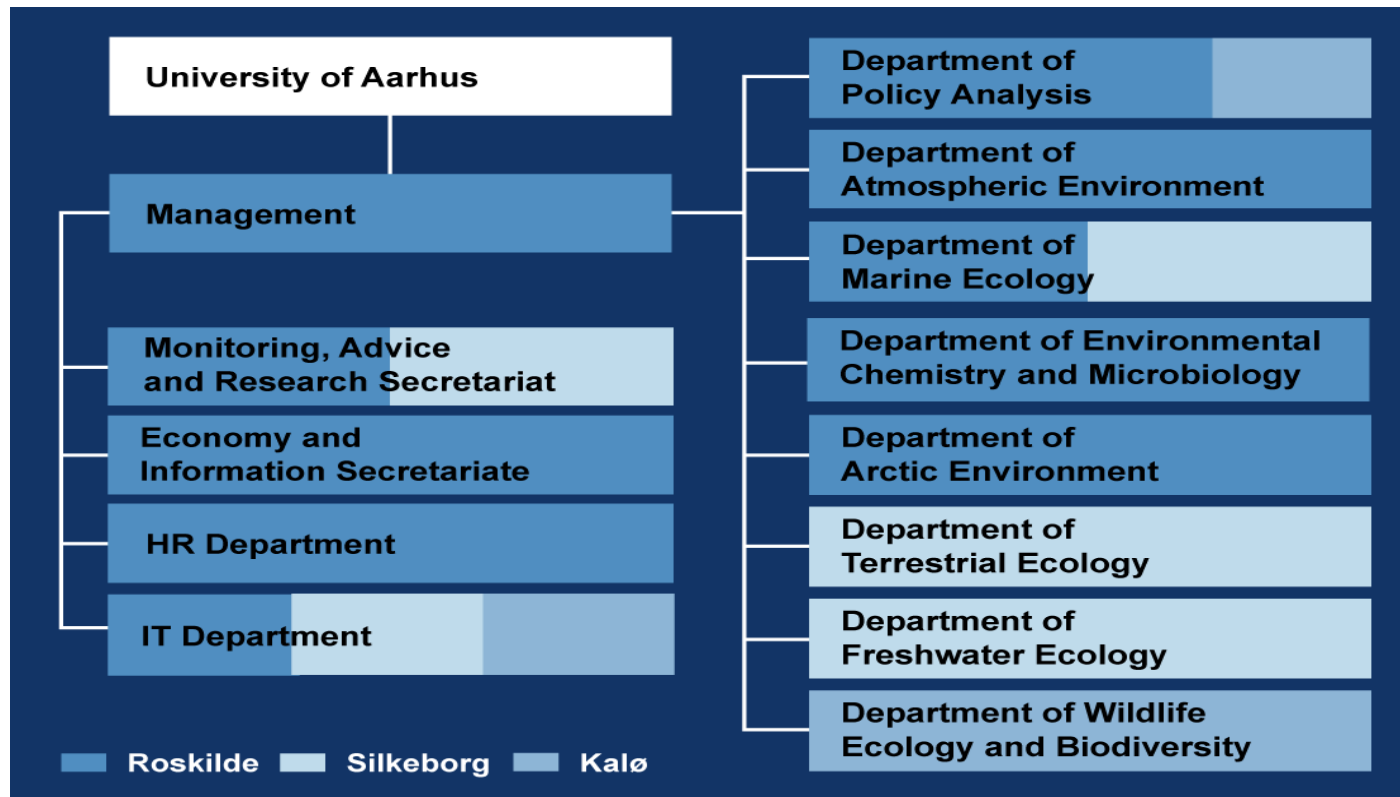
University of Aarhus

Management

Monitoring, Advice and Research Secretariat

Economy and Information Secretariate

HR Department

IT Department

Department of Policy Analysis

Department of Atmospheric Environment

Department of Marine Ecology

Department of Environmental Chemistry and Microbiology

Department of Arctic Environment

Department of Terrestrial Ecology

Department of Freshwater Ecology

Department of Wildlife Ecology and Biodiversity

Roskilde Silkeborg Kalø